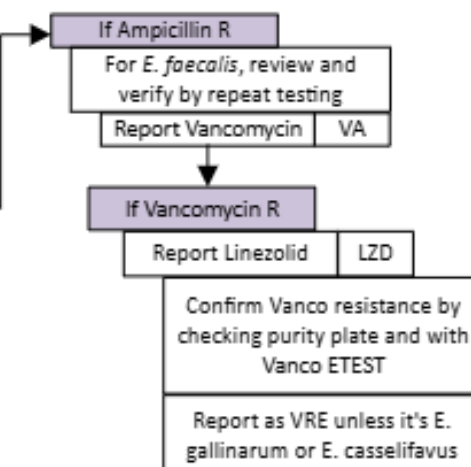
If Ampicillin R

For E. faecalis, review and verify by repeat testing

| Report Vancomycin | VA |
|---|---|

If Vancomycin R

| Report Linezolid | LZD |
|---|---|

Confirm Vanco resistance by checking purity plate and with Vanco ETEST

Report as VRE unless it's E. gallinarum or E. casselifavus